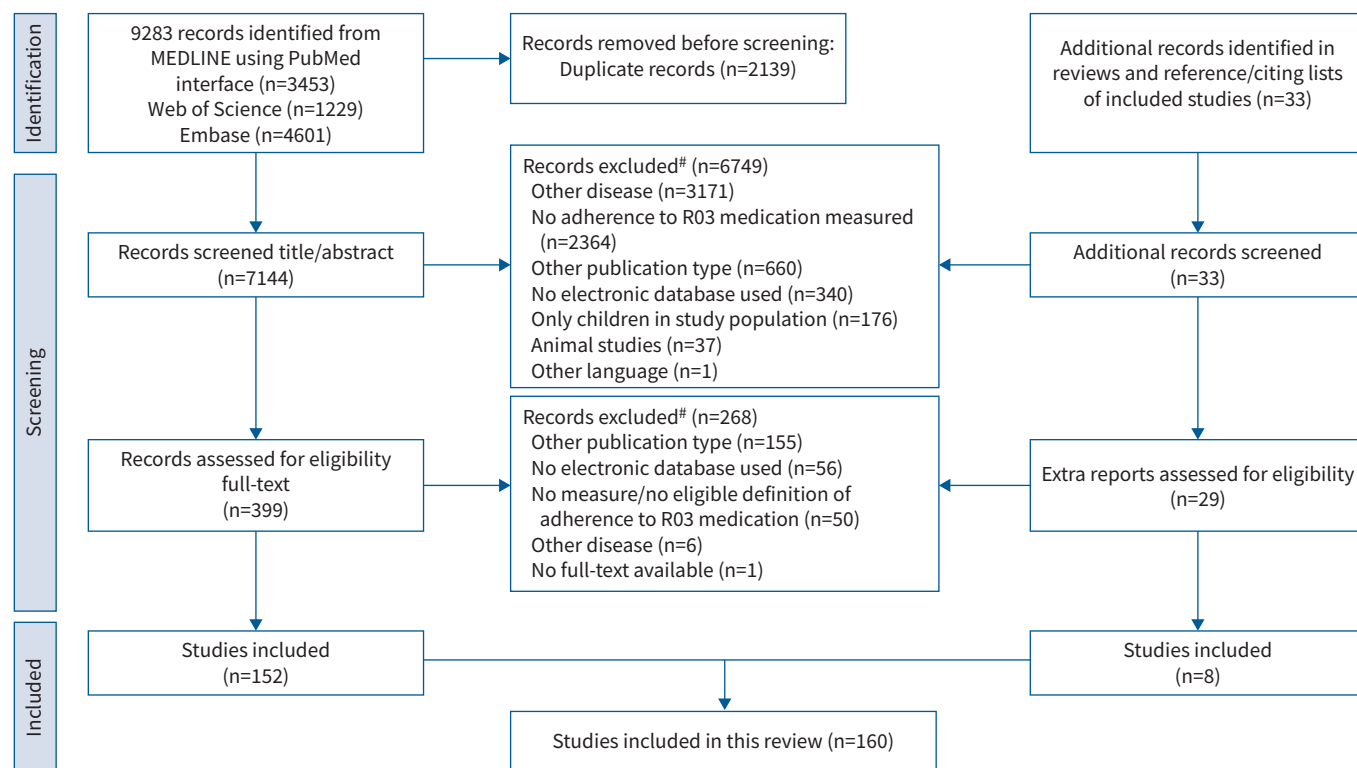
Identification

9283 records identified from MEDLINE using PubMed interface (n=3453)
Web of Science (n=1229)
Embase (n=4601)

Records removed before screening:
Duplicate records (n=2139)

Additional records identified in reviews and reference/citing lists of included studies (n=33)

Screening

Records screened title/abstract
(n=7144)

Records excluded$^{\#}$ (n=6749)
Other disease (n=3171)
No adherence to R03 medication measured (n=2364)
Other publication type (n=660)
No electronic database used (n=340)
Only children in study population (n=176)
Animal studies (n=37)
Other language (n=1)

Additional records screened
(n=33)

Records assessed for eligibility full-text
(n=399)

Records excluded$^{\#}$ (n=268)
Other publication type (n=155)
No electronic database used (n=56)
No measure/no eligible definition of adherence to R03 medication (n=50)
Other disease (n=6)
No full-text available (n=1)

Extra reports assessed for eligibility
(n=29)

Included

Studies included
(n=152)

Studies included
(n=8)

Studies included in this review (n=160)